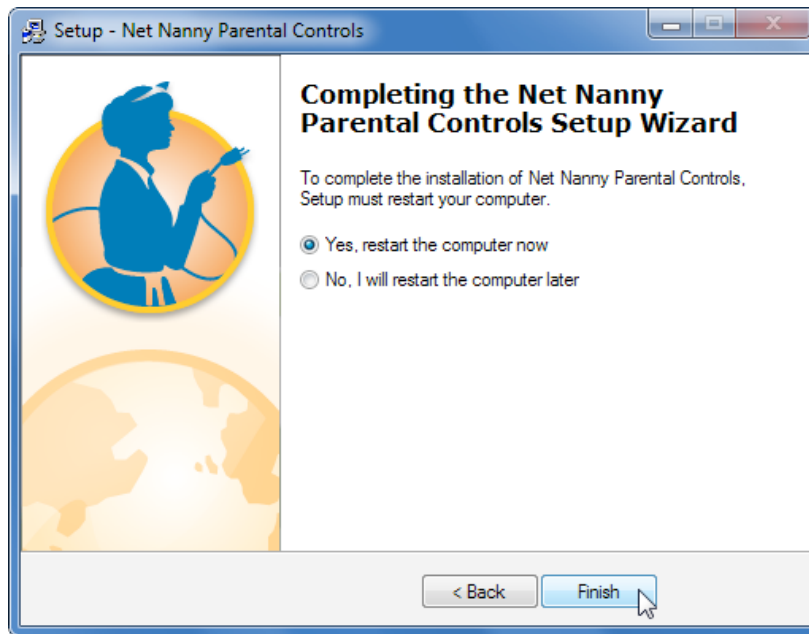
Setup - Net Nanny Parental Controls

Completing the Net Nanny Parental Controls Setup Wizard

To complete the installation of Net Nanny Parental Controls, Setup must restart your computer.

Yes, restart the computer now

No, I will restart the computer later

< Back

Finish